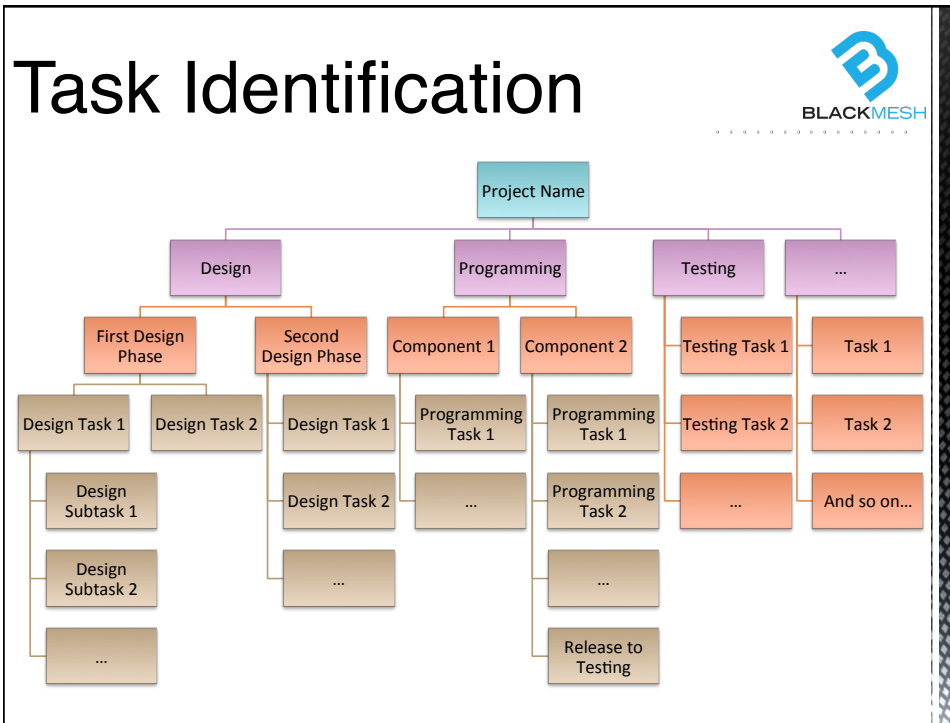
Task Identification

BLACKMESH

Project Name

Design

Programming

Testing

...

First Design Phase

Second Design Phase

Component 1

Component 2

Testing Task 1

Task 1

Design Task 1

Design Task 2

Design Task 1

Programming Task 1

Programming Task 1

Testing Task 2

Task 2

Design Subtask 1

Design Task 2

...

Programming Task 2

...

And so on...

Design Subtask 2

...

...

...

Release to Testing